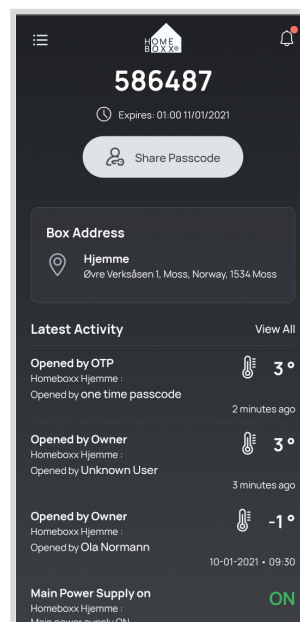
HOME BOXX®

586487

Expires: 01:00 11/01/2021

Share Passcode

Box Address

Hjemme
Øvre Verksåsen 1, Moss, Norway, 1534 Moss

Latest Activity

View All

Opened by OTP
Homeboxx Hjemme :
Opened by one time passcode

3 °

2 minutes ago

Opened by Owner
Homeboxx Hjemme :
Opened by Unknown User

3 °

3 minutes ago

Opened by Owner
Homeboxx Hjemme :
Opened by Ola Normann

-1 °

10-01-2021 • 09:30

Main Power Supply on
Homeboxx Hjemme :
Main power supply ON

ON